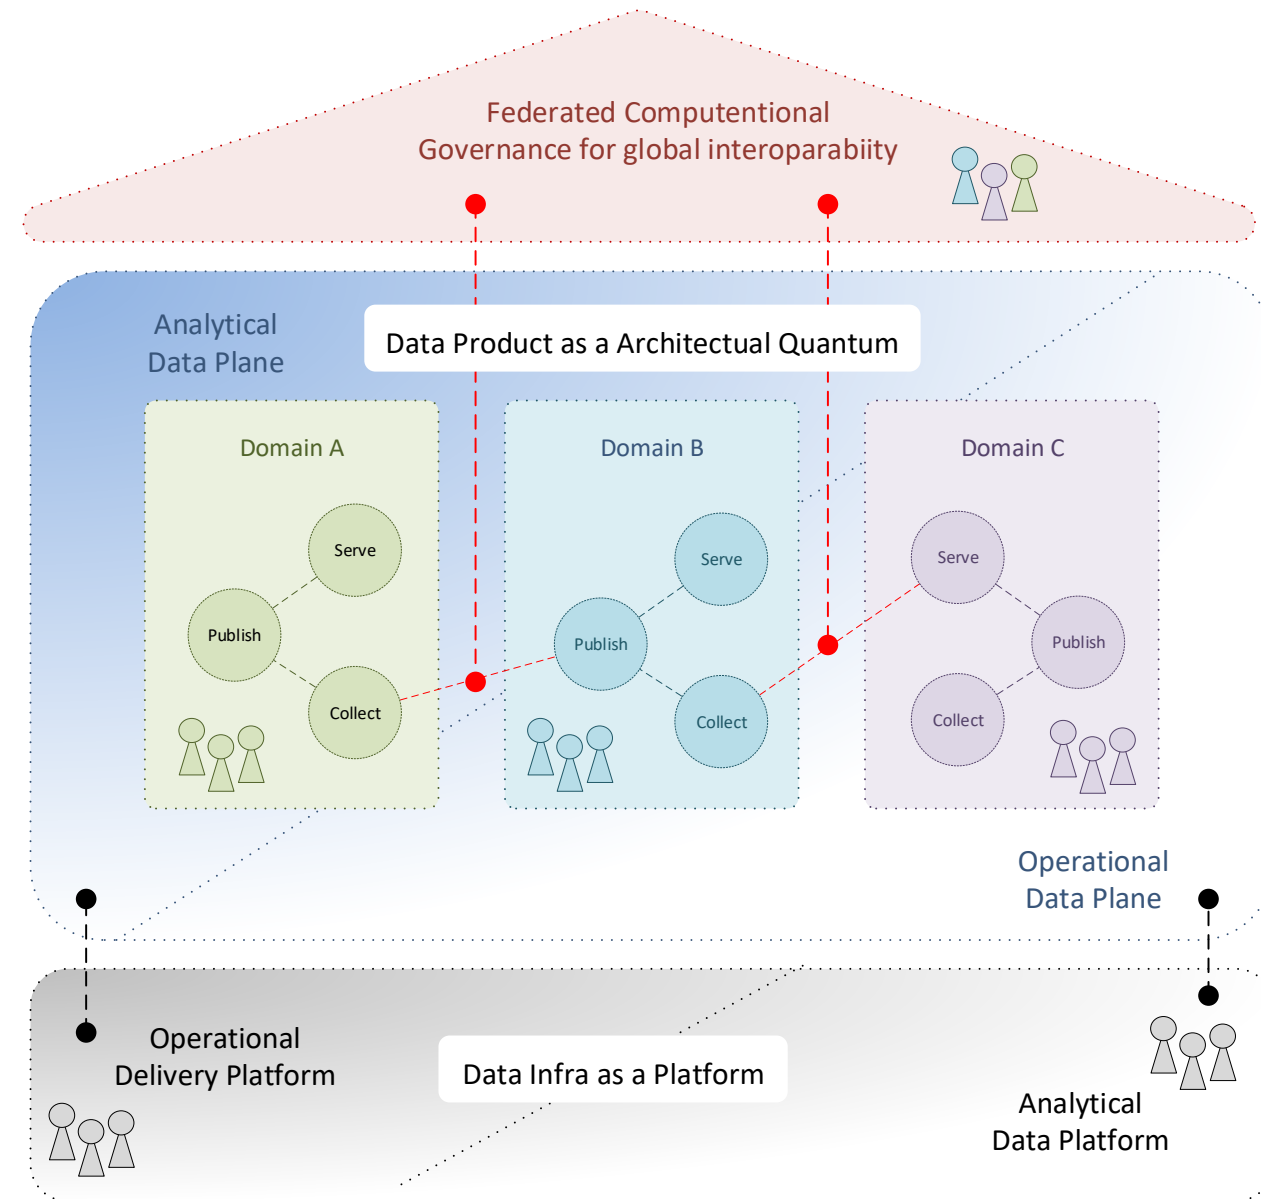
Federated Computentional Governance for global interoparabity

Analytical Data Plane

Data Product as a Architectual Quantum

Domain A

Serve

Publish

Collect

Domain B

Serve

Publish

Collect

Domain C

Serve

Publish

Collect

Operational Data Plane

Operational Delivery Platform

Data Infra as a Platform

Analytical Data Platform